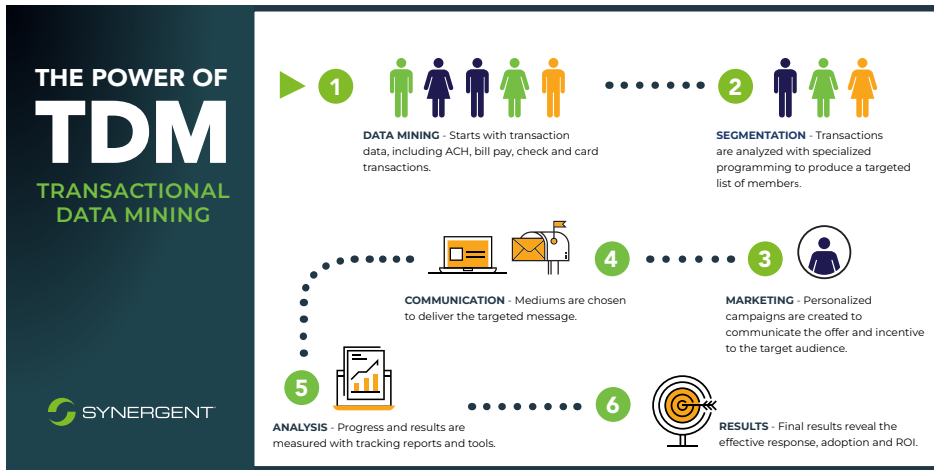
THE POWER OF
TDM
TRANSACTIONAL DATA MINING

SYNERGENT

1

DATA MINING - Starts with transaction data, including ACH, bill pay, check and card transactions.

2

SEGMENTATION - Transactions are analyzed with specialized programming to produce a targeted list of members.

3

MARKETING - Personalized campaigns are created to communicate the offer and incentive to the target audience.

4

COMMUNICATION - Mediums are chosen to deliver the targeted message.

5

ANALYSIS - Progress and results are measured with tracking reports and tools.

6

RESULTS - Final results reveal the effective response, adoption and ROI.